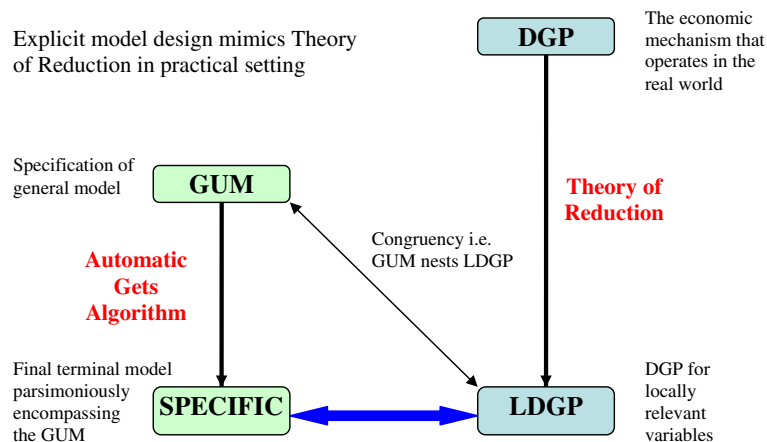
Explicit model design mimics Theory of Reduction in practical setting

DGP

The economic mechanism that operates in the real world

Specification of general model

GUM

Theory of Reduction

Congruency i.e. GUM nests LDGP

Automatic Gets Algorithm

Final terminal model parsimoniously encompassing the GUM

SPECIFIC

LDGP

DGP for locally relevant variables